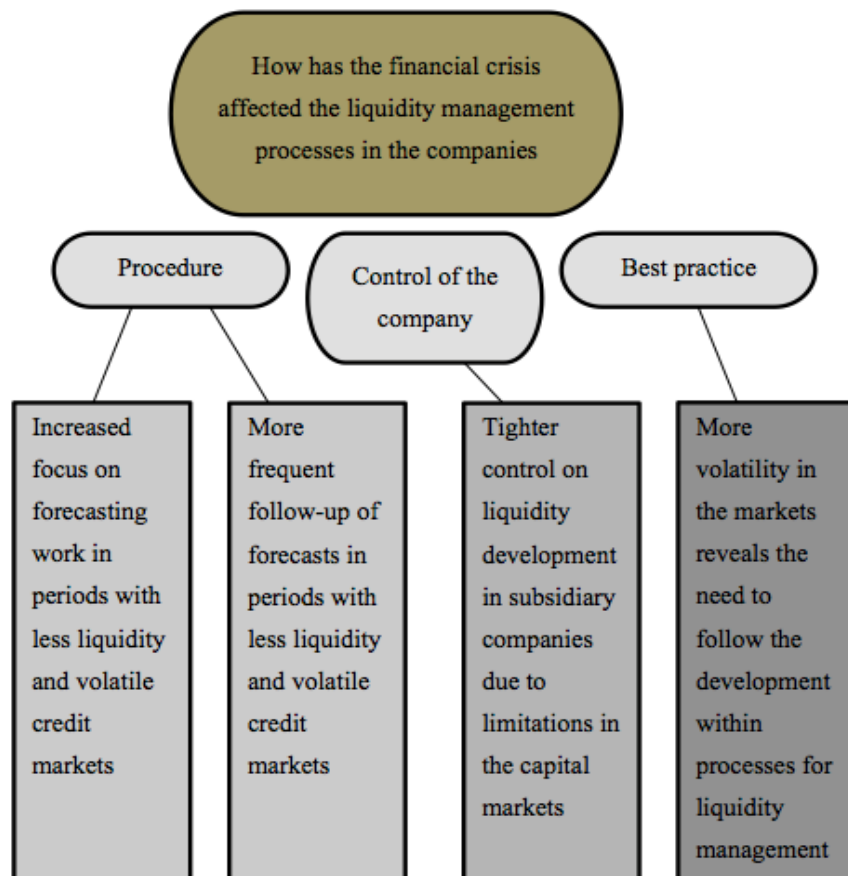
How has the financial crisis affected the liquidity management processes in the companies

Procedure

Control of the company

Best practice

Increased focus on forecasting work in periods with less liquidity and volatile credit markets

More frequent follow-up of forecasts in periods with less liquidity and volatile credit markets

Tighter control on liquidity development in subsidiary companies due to limitations in the capital markets

More volatility in the markets reveals the need to follow the development within processes for liquidity management